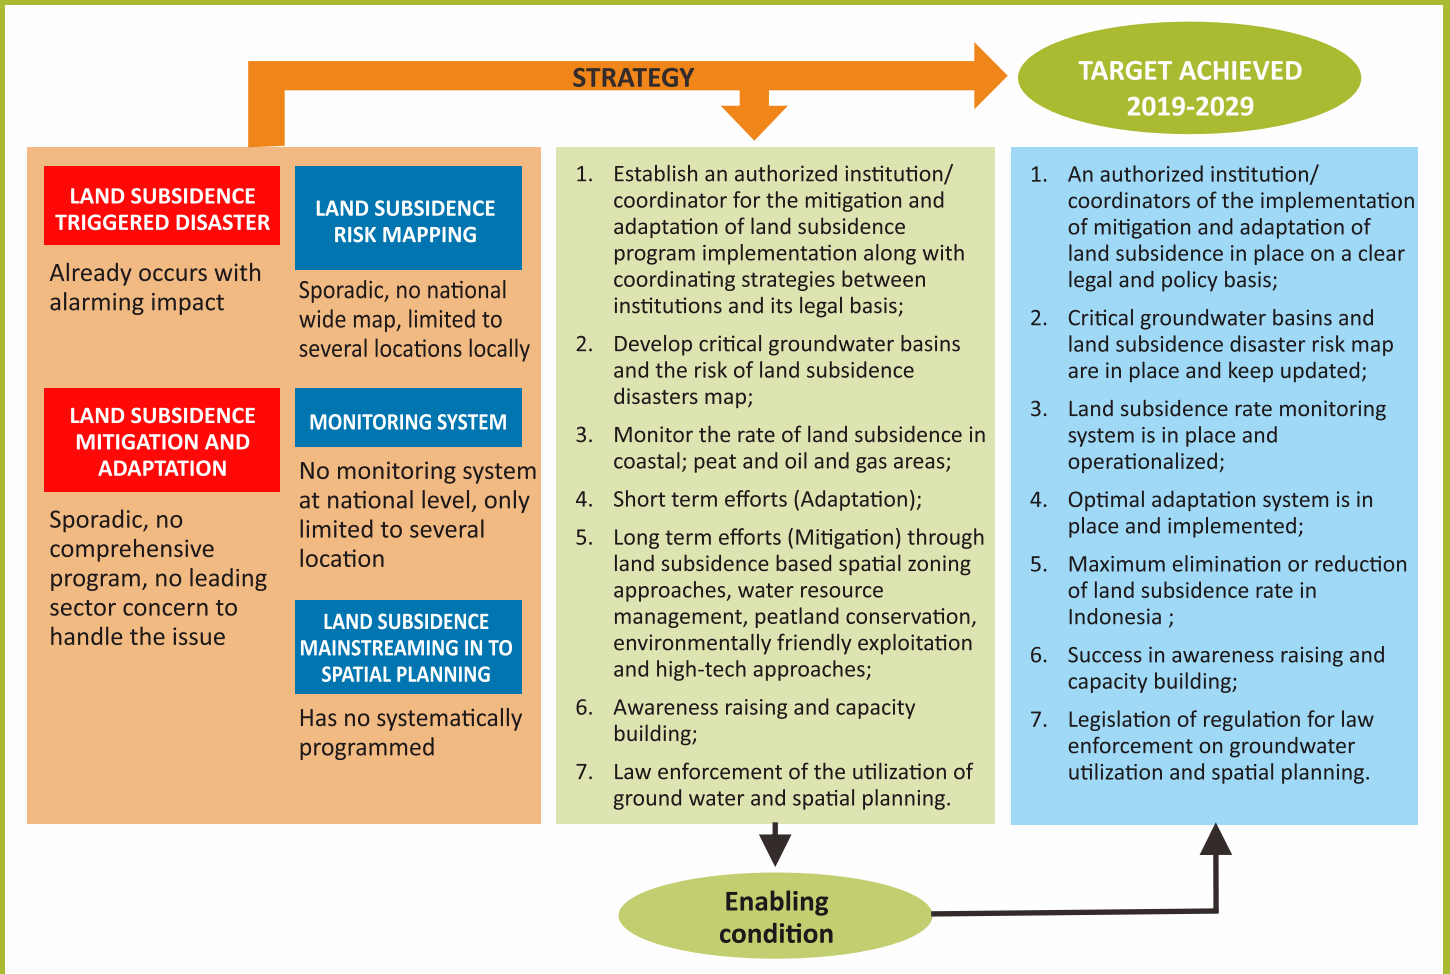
STRATEGY

TARGET ACHIEVED 2019-2029

LAND SUBSIDENCE TRIGGERED DISASTER

Already occurs with alarming impact

LAND SUBSIDENCE RISK MAPPING

Sporadic, no national wide map, limited to several locations locally

LAND SUBSIDENCE MITIGATION AND ADAPTATION

Sporadic, no comprehensive program, no leading sector concern to handle the issue

MONITORING SYSTEM

No monitoring system at national level, only limited to several location

LAND SUBSIDENCE MAINSTREAMING IN TO SPATIAL PLANNING

Has no systematically programmed

1. Establish an authorized institution/ coordinator for the mitigation and adaptation of land subsidence program implementation along with coordinating strategies between institutions and its legal basis;
2. Develop critical groundwater basins and the risk of land subsidence disasters map;
3. Monitor the rate of land subsidence in coastal; peat and oil and gas areas;
4. Short term efforts (Adaptation);
5. Long term efforts (Mitigation) through land subsidence based spatial zoning approaches, water resource management, peatland conservation, environmentally friendly exploitation and high-tech approaches;
6. Awareness raising and capacity building;
7. Law enforcement of the utilization of ground water and spatial planning.

1. An authorized institution/ coordinators of the implementation of mitigation and adaptation of land subsidence in place on a clear legal and policy basis;
2. Critical groundwater basins and land subsidence disaster risk map are in place and keep updated;
3. Land subsidence rate monitoring system is in place and operationalized;
4. Optimal adaptation system is in place and implemented;
5. Maximum elimination or reduction of land subsidence rate in Indonesia ;
6. Success in awareness raising and capacity building;
7. Legislation of regulation for law enforcement on groundwater utilization and spatial planning.

Enabling condition